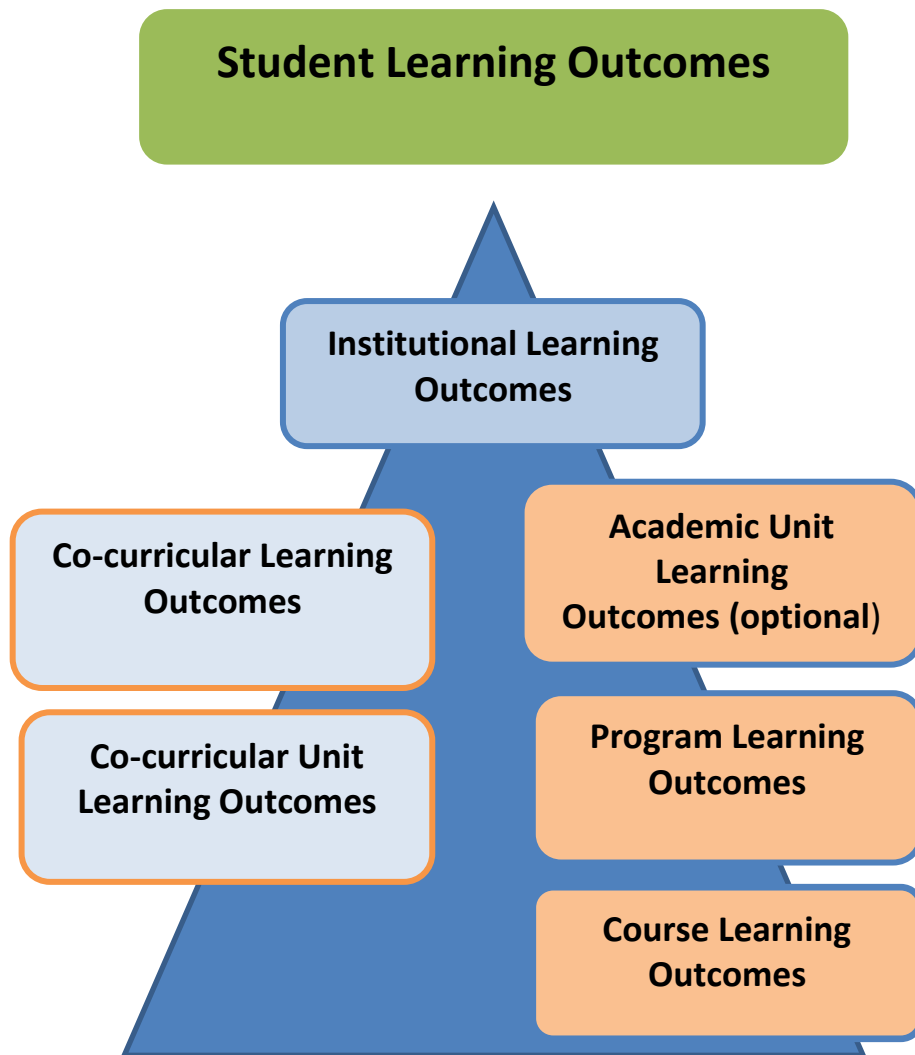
Student Learning Outcomes

Institutional Learning Outcomes

Co-curricular Learning Outcomes

Academic Unit Learning Outcomes (optional)

Co-curricular Unit Learning Outcomes

Program Learning Outcomes

Course Learning Outcomes